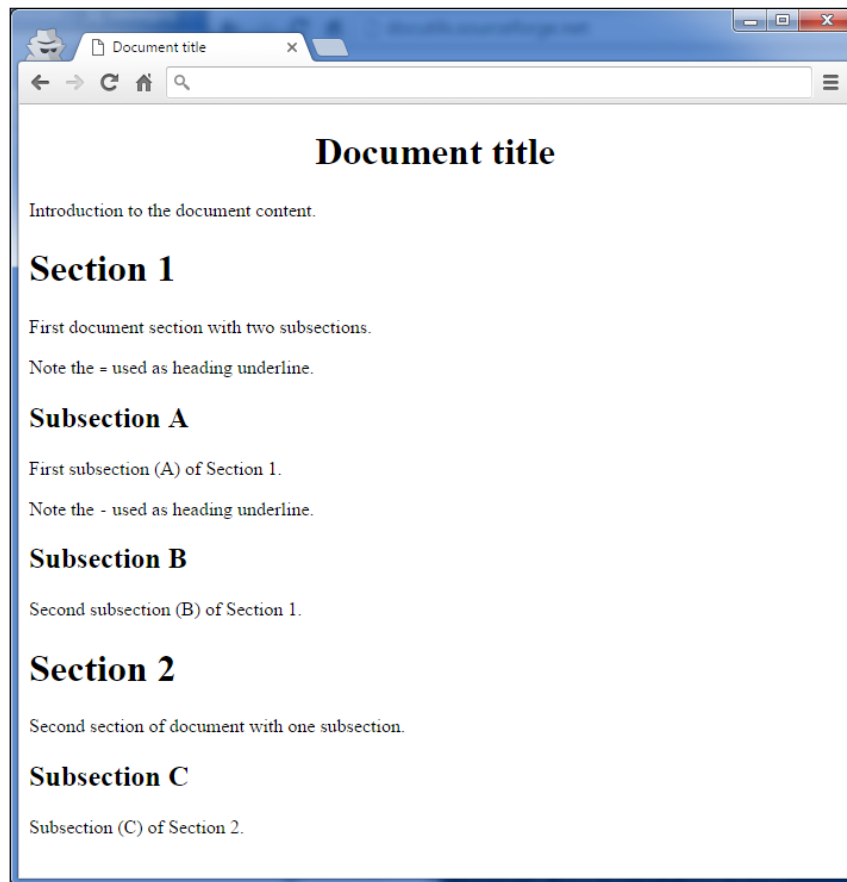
Document title

# Document title

Introduction to the document content.

# Section 1

First document section with two subsections.

Note the = used as heading underline.

## Subsection A

First subsection (A) of Section 1.

Note the - used as heading underline.

## Subsection B

Second subsection (B) of Section 1.

# Section 2

Second section of document with one subsection.

## Subsection C

Subsection (C) of Section 2.